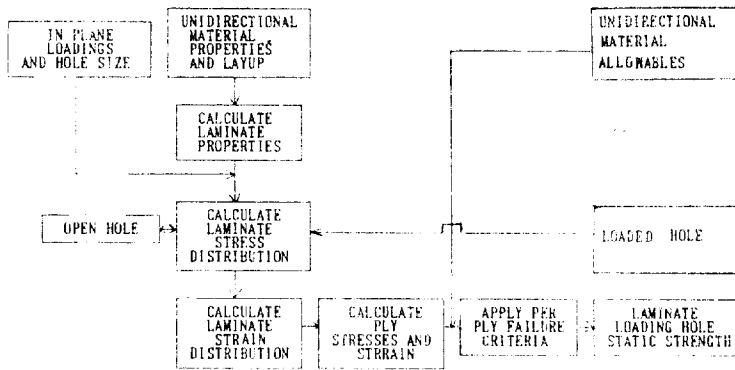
IN PLANE LOADINGS AND HOLE SIZE

UNIDIRECTIONAL MATERIAL PROPERTIES AND LAYUP

UNIDIRECTIONAL MATERIAL ALLOWABLES

CALCULATE LAMINATE PROPERTIES

OPEN HOLE

CALCULATE LAMINATE STRESS DISTRIBUTION

LOADED HOLE

CALCULATE LAMINATE STRAIN DISTRIBUTION

CALCULATE PLY STRESSES AND STRRAIN

APPLY PER PLY FAILURE CRITERIA

LAMINATE LOADING HOLE STATIC STRENGTH